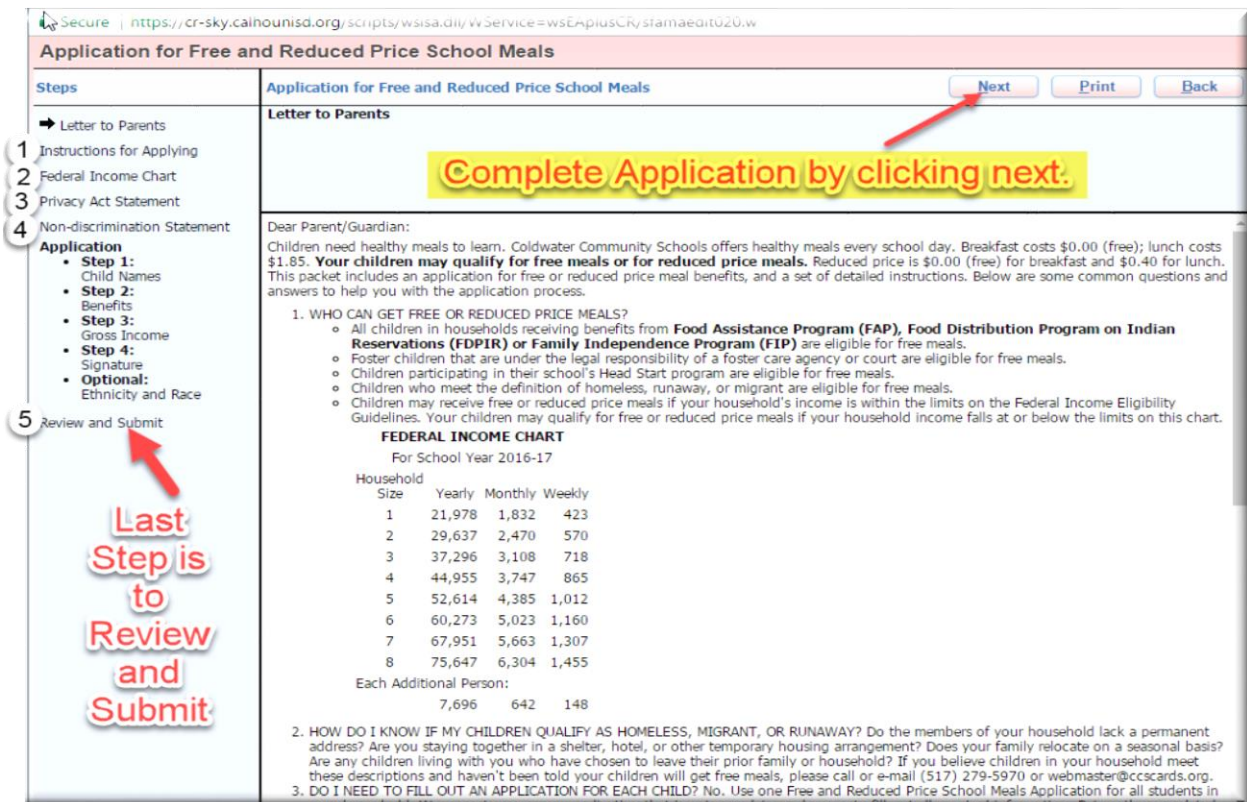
Secure | https://cr-sky.calhounisd.org/scripts/wsisa.dll/WService=wsEAplusCR/sfamaedit020.w

Application for Free and Reduced Price School Meals

Steps

Application for Free and Reduced Price School Meals

Next Print Back

Letter to Parents

➡ Letter to Parents
1 Instructions for Applying
2 Federal Income Chart
3 Privacy Act Statement
4 Non-discrimination Statement
Application
• Step 1: Child Names
• Step 2: Benefits
• Step 3: Gross Income
• Step 4: Signature
• Optional: Ethnicity and Race
5 Review and Submit

Complete Application by clicking next.

Last Step is to Review and Submit

Dear Parent/Guardian:

Children need healthy meals to learn. Coldwater Community Schools offers healthy meals every school day. Breakfast costs $0.00 (free); lunch costs $1.85. **Your children may qualify for free meals or for reduced price meals.** Reduced price is $0.00 (free) for breakfast and $0.40 for lunch. This packet includes an application for free or reduced price meal benefits, and a set of detailed instructions. Below are some common questions and answers to help you with the application process.

1. WHO CAN GET FREE OR REDUCED PRICE MEALS?
◦ All children in households receiving benefits from **Food Assistance Program (FAP), Food Distribution Program on Indian Reservations (FDPIR) or Family Independence Program (FIP)** are eligible for free meals.
◦ Foster children that are under the legal responsibility of a foster care agency or court are eligible for free meals.
◦ Children participating in their school's Head Start program are eligible for free meals.
◦ Children who meet the definition of homeless, runaway, or migrant are eligible for free meals.
◦ Children may receive free or reduced price meals if your household's income is within the limits on the Federal Income Eligibility Guidelines. Your children may qualify for free or reduced price meals if your household income falls at or below the limits on this chart.

FEDERAL INCOME CHART
For School Year 2016-17

| Household Size | Yearly | Monthly | Weekly |
|---|---|---|---|
| 1 | 21,978 | 1,832 | 423 |
| 2 | 29,637 | 2,470 | 570 |
| 3 | 37,296 | 3,108 | 718 |
| 4 | 44,955 | 3,747 | 865 |
| 5 | 52,614 | 4,385 | 1,012 |
| 6 | 60,273 | 5,023 | 1,160 |
| 7 | 67,951 | 5,663 | 1,307 |
| 8 | 75,647 | 6,304 | 1,455 |
| Each Additional Person: | | | |
| | 7,696 | 642 | 148 |

2. HOW DO I KNOW IF MY CHILDREN QUALIFY AS HOMELESS, MIGRANT, OR RUNAWAY? Do the members of your household lack a permanent address? Are you staying together in a shelter, hotel, or other temporary housing arrangement? Does your family relocate on a seasonal basis? Are any children living with you who have chosen to leave their prior family or household? If you believe children in your household meet these descriptions and haven't been told your children will get free meals, please call or e-mail (517) 279-5970 or webmaster@ccscards.org.
3. DO I NEED TO FILL OUT AN APPLICATION FOR EACH CHILD? No. Use one Free and Reduced Price School Meals Application for all students in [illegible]